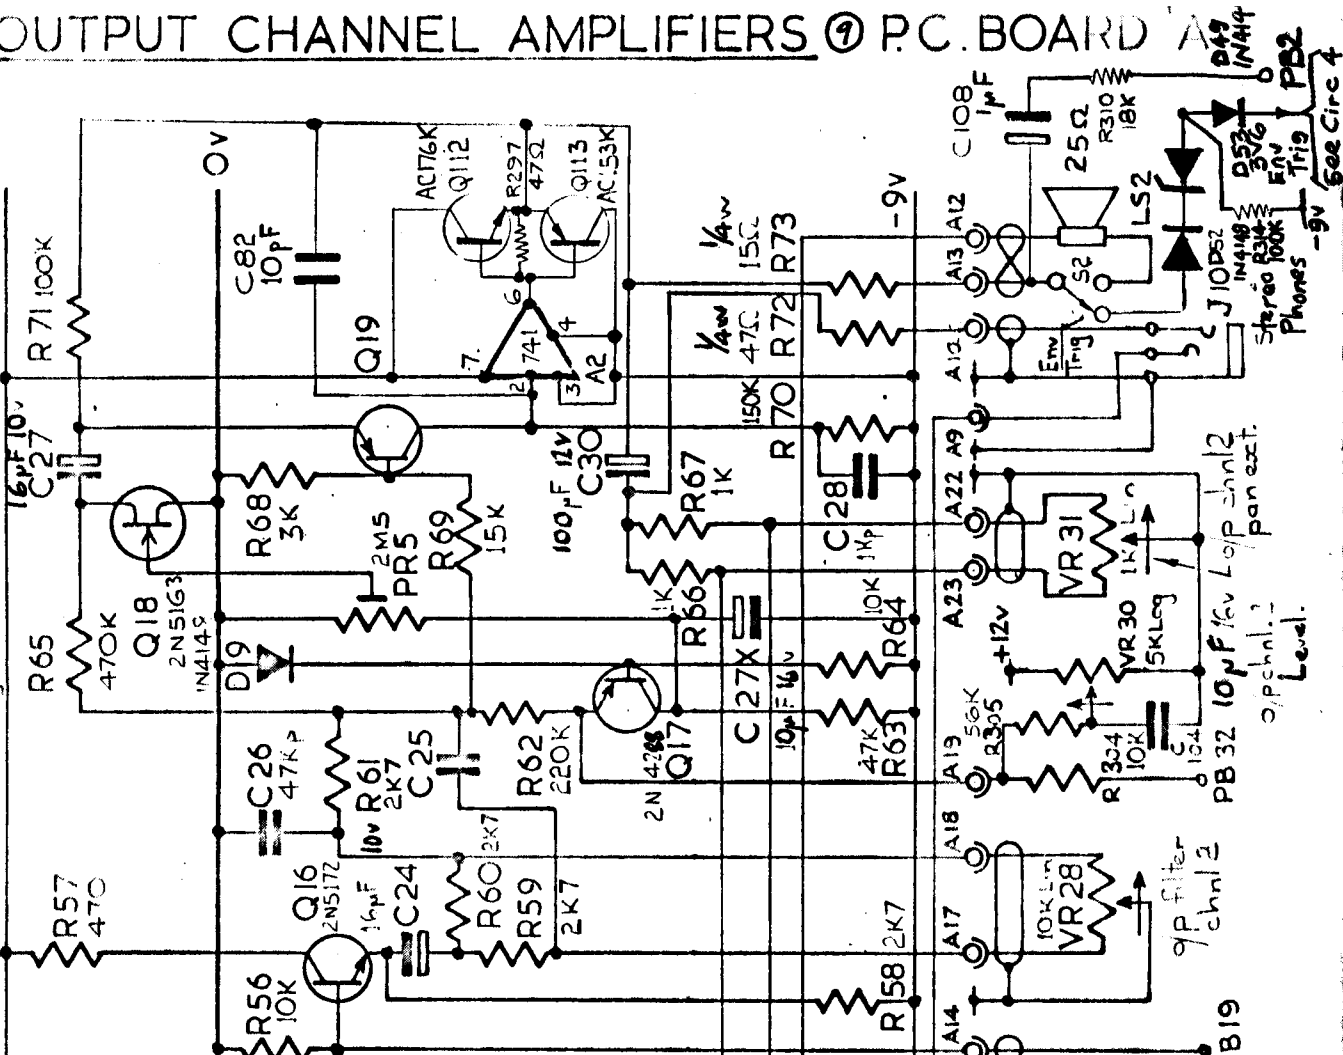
OUTPUT CHANNEL AMPLIFIERS ⑨ P.C. BOARD A

0v
R71 100K
C82 10pF
Q19
AC176K Q112
R297 47Ω
Q113 AC153K
741 A2
7 6 4 2 3
1/4w 15Ω R73
1/4w 47Ω R72
-9v
150K R70
C108 1μF
25Ω
R310 18K
D49 IN414
PB2
See Circ 4
D53 3V6 Env Trig
LS2
S2
A13 A12
A11
Env Trig
J1 0D52 IN4148 R314 100K -9v
Stereo Phones
16μF 10v C27
Q18 2N5163
R68 3K
2M5 PR5
R69 15K
100μF 12v C30
R67 1K
C28 1Kp
A9 A22
VR31 1K Lin
L o/p chnl 2 pan ext.
R65 470K
D19 IN4149
1K R66
C27X 10μF 16v
10K R64
A23
+12v
VR30 5K Log
10μF 16v L o/p chnl 2 Level
47K R63
Q17 2N 4288
R62 220K
C25
C26 47Kp
R61 2K7
10v
56K R305
R304 10K
C104
A19
PB32
Q16 2N5172
16μF C24
R60 2K7
R59 2K7
A18
R57 470
A17
10K Lin VR28
i/p filter chnl 2
R56 10K
R58 2K7
A14
B19